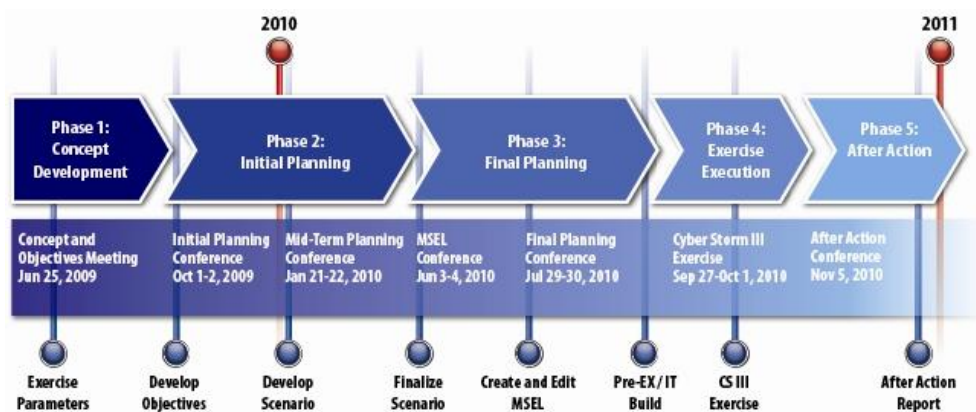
2010

2011

Phase 1: Concept Development

Phase 2: Initial Planning

Phase 3: Final Planning

Phase 4: Exercise Execution

Phase 5: After Action

Concept and Objectives Meeting Jun 25, 2009

Initial Planning Conference Oct 1-2, 2009

Mid-Term Planning Conference Jan 21-22, 2010

MSEL Conference Jun 3-4, 2010

Final Planning Conference Jul 29-30, 2010

Cyber Storm III Exercise Sep 27-Oct 1, 2010

After Action Conference Nov 5, 2010

Exercise Parameters

Develop Objectives

Develop Scenario

Finalize Scenario

Create and Edit MSEL

Pre-EX/IT Build

CS III Exercise

After Action Report